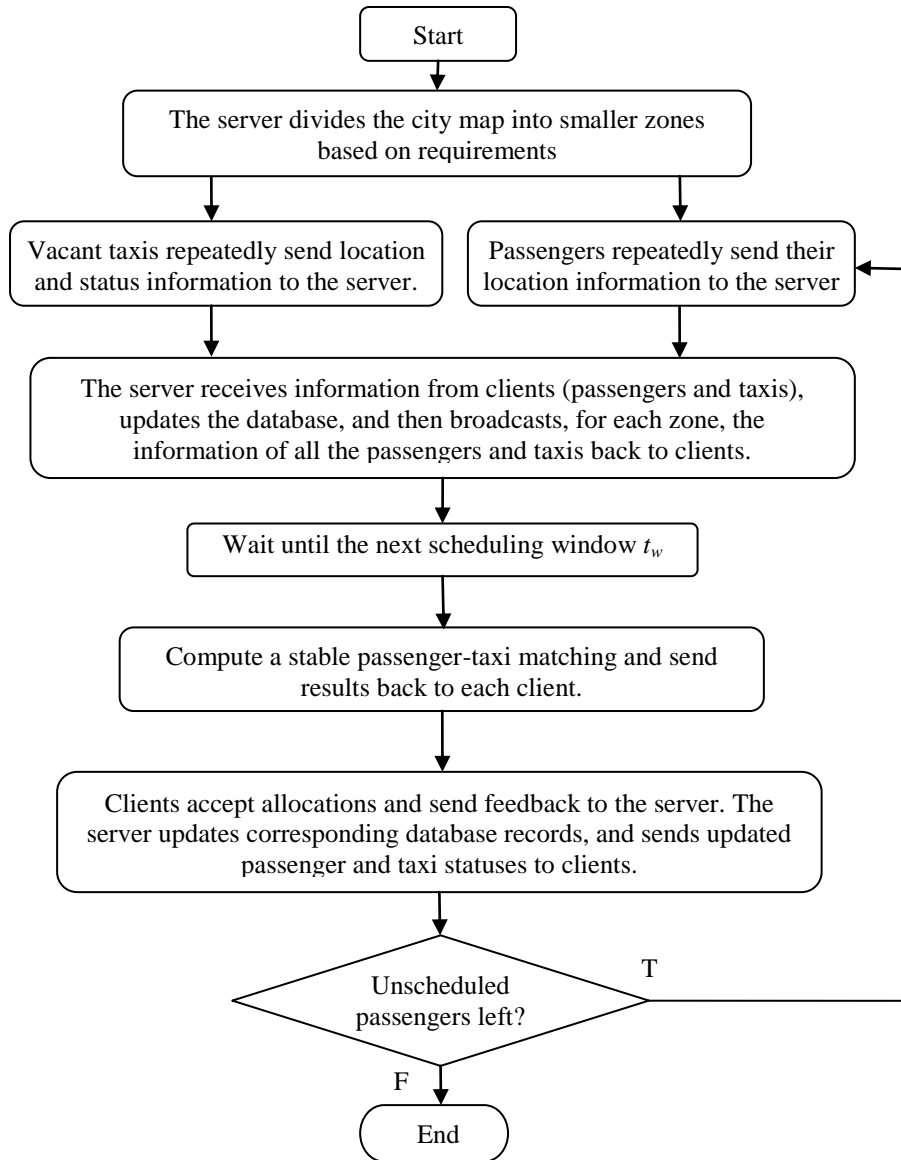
Start

The server divides the city map into smaller zones based on requirements

Vacant taxis repeatedly send location and status information to the server.

Passengers repeatedly send their location information to the server

The server receives information from clients (passengers and taxis), updates the database, and then broadcasts, for each zone, the information of all the passengers and taxis back to clients.

Wait until the next scheduling window $t_w$

Compute a stable passenger-taxi matching and send results back to each client.

Clients accept allocations and send feedback to the server. The server updates corresponding database records, and sends updated passenger and taxi statuses to clients.

Unscheduled passengers left?

T

F

End